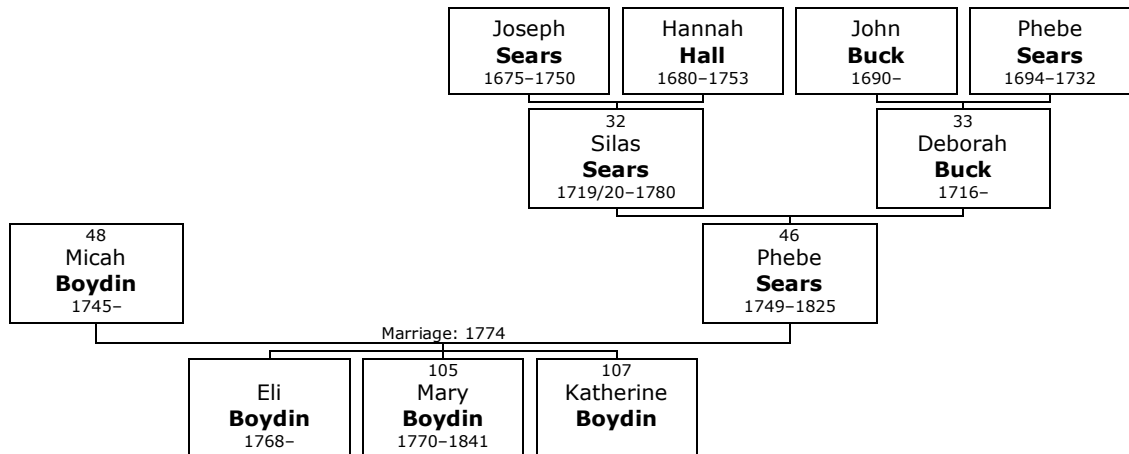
Joseph
**Sears**
1675–1750

Hannah
**Hall**
1680–1753

John
**Buck**
1690–

Phebe
**Sears**
1694–1732

32
Silas
**Sears**
1719/20–1780

33
Deborah
**Buck**
1716–

48
Micah
**Boydin**
1745–

46
Phebe
**Sears**
1749–1825

Marriage: 1774

Eli
**Boydin**
1768–

105
Mary
**Boydin**
1770–1841

107
Katherine
**Boydin**